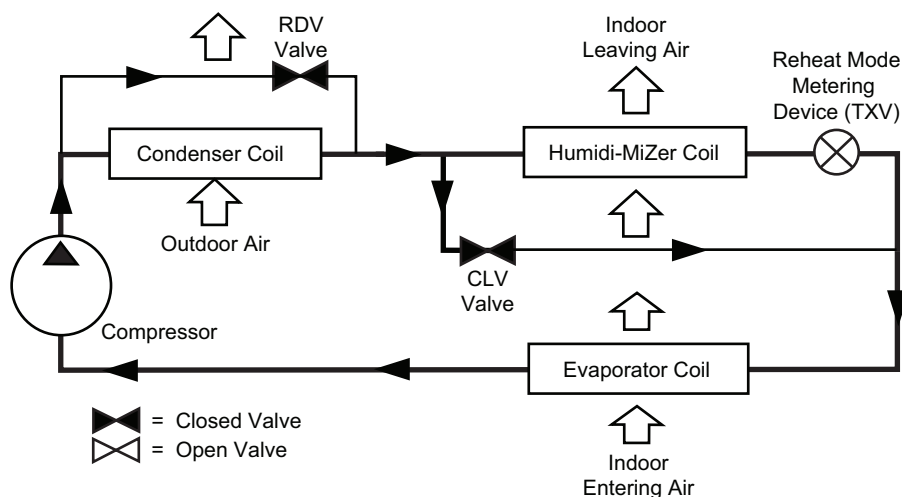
RDV Valve

Indoor Leaving Air

Reheat Mode Metering Device (TXV)

Condenser Coil

Humidi-MiZer Coil

Outdoor Air

CLV Valve

Compressor

Evaporator Coil

= Closed Valve
= Open Valve

Indoor Entering Air